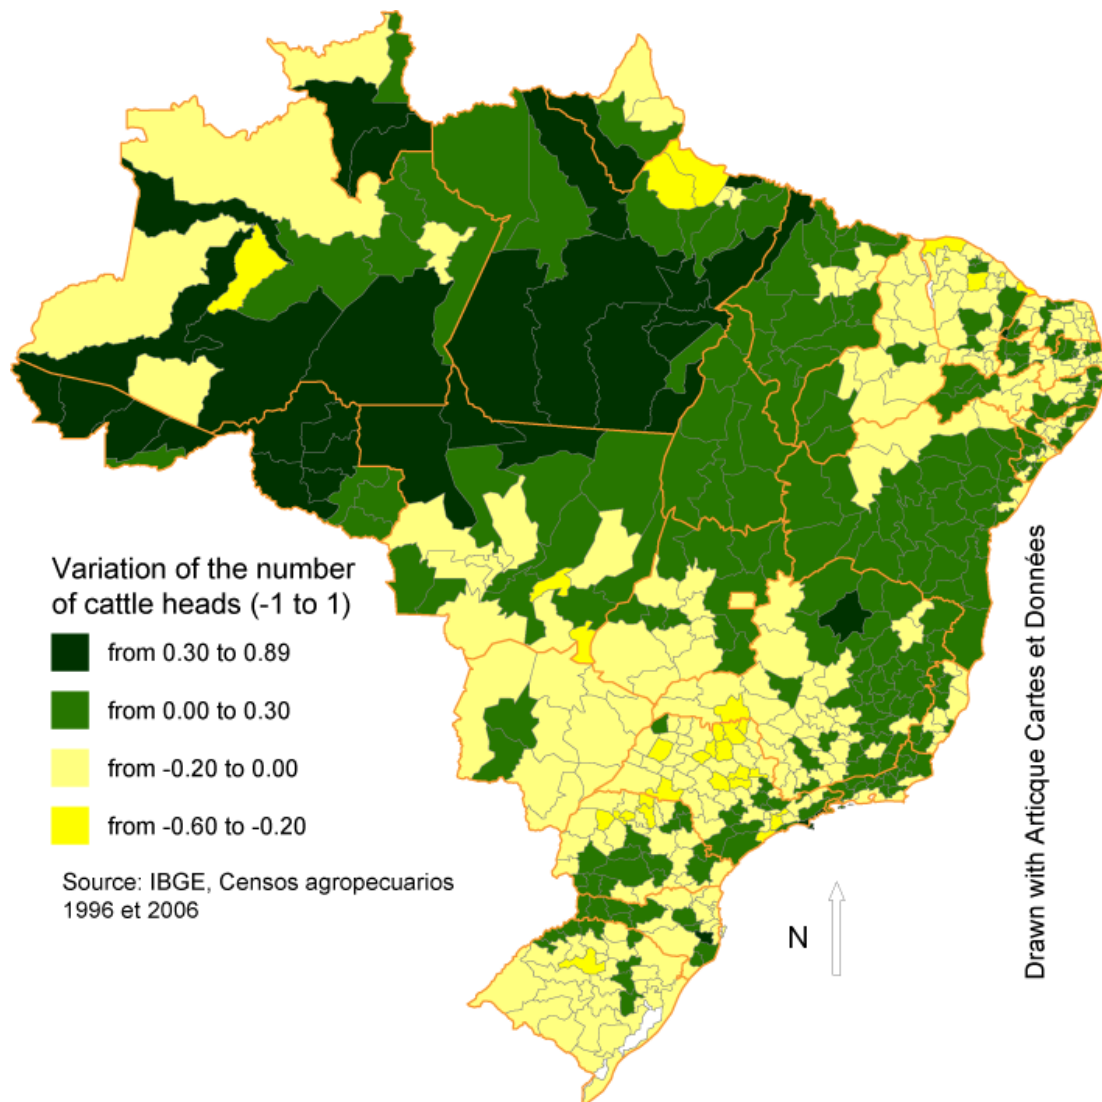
Variation of the number of cattle heads (-1 to 1)

from 0.30 to 0.89

from 0.00 to 0.30

from -0.20 to 0.00

from -0.60 to -0.20

Source: IBGE, Censos agropecuarios 1996 et 2006

N

Drawn with Articque Cartes et Données